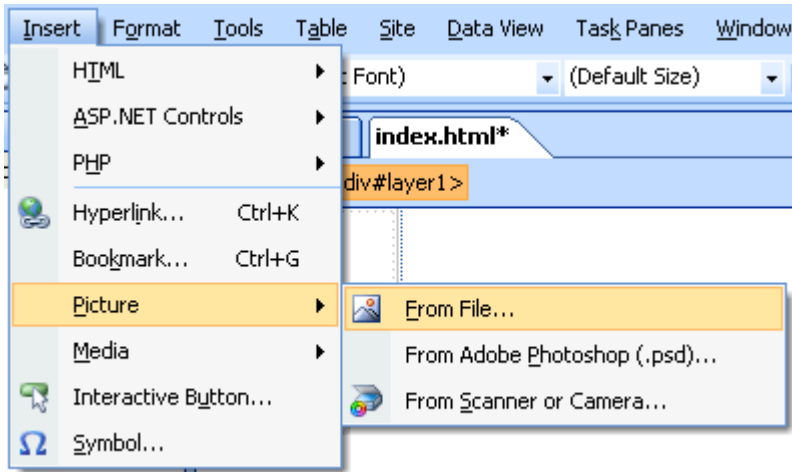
Insert Format Tools Table Site Data View Task Panes Window

HTML
ASP.NET Controls
PHP
Hyperlink... Ctrl+K
Bookmark... Ctrl+G
Picture
Media
Interactive Button...
Symbol...

t Font)
(Default Size)
index.html*
div#layer1>

From File...
From Adobe Photoshop (.psd)...
From Scanner or Camera...